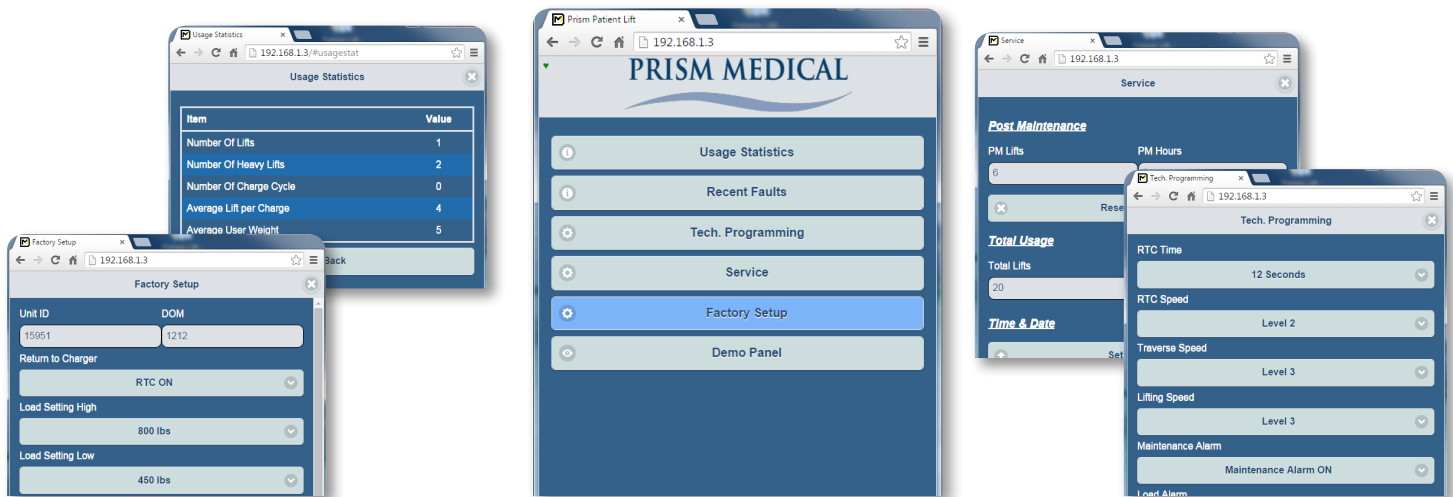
Usage Statistics ×
192.168.1.3/#usagestat
Usage Statistics

| Item | Value |
|---|---|
| Number Of Lifts | 1 |
| Number Of Heavy Lifts | 2 |
| Number Of Charge Cycle | 0 |
| Average Lift per Charge | 4 |
| Average User Weight | 5 |

Back

Factory Setup ×
192.168.1.3
Factory Setup
Unit ID
15951
DOM
1212
Return to Charger
RTC ON
Load Setting High
800 lbs
Load Setting Low
450 lbs

Prism Patient Lift ×
192.168.1.3
PRISM MEDICAL
Usage Statistics
Recent Faults
Tech. Programming
Service
Factory Setup
Demo Panel

Service ×
192.168.1.3
Service
Post Maintenance
PM Lifts
6
PM Hours
Rese
Total Usage
Total Lifts
20
Time & Date
Set

Tech. Programming ×
192.168.1.3
Tech. Programming
RTC Time
12 Seconds
RTC Speed
Level 2
Traverse Speed
Level 3
Lifting Speed
Level 3
Maintenance Alarm
Maintenance Alarm ON
Load Alarm